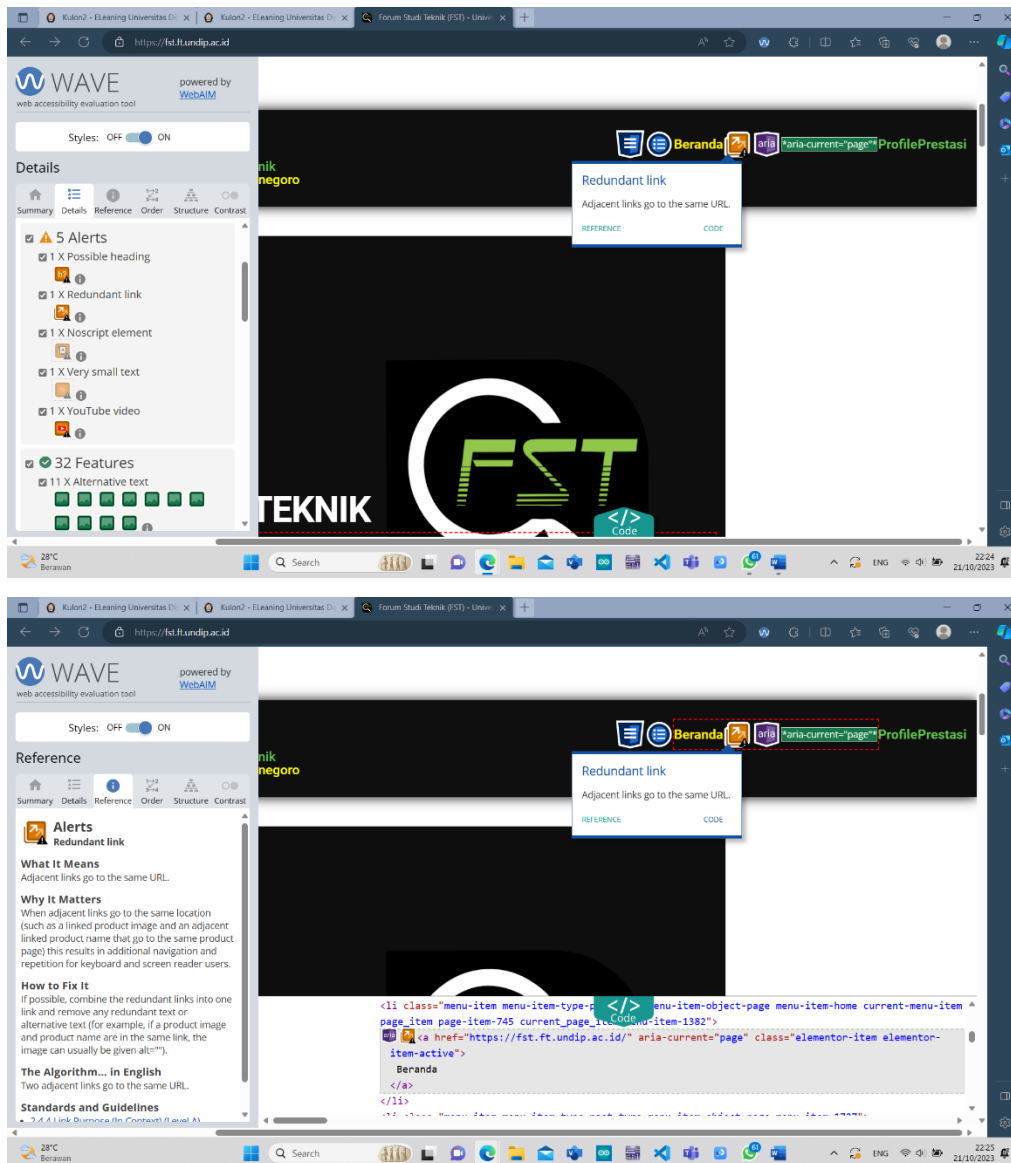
Kulon2 - ELeaning Universitas Di ×
Kulon2 - ELeaning Universitas Di ×
Forum Studi Teknik (FST) - Unive ×
+

https://fst.ft.undip.ac.id

WAVE
web accessibility evaluation tool
powered by WebAIM

Styles: OFF ON

Details

Summary Details Reference Order Structure Contrast

5 Alerts
1 X Possible heading
1 X Redundant link
1 X Noscript element
1 X Very small text
1 X YouTube video

32 Features
11 X Alternative text

nik
negoro

Beranda aria *aria-current="page"* ProfilePrestasi

Redundant link
Adjacent links go to the same URL.
REFERENCE CODE

TEKNIK

FST

Code

28°C
Berawan
Search
ENG
22:24
21/10/2023

Kulon2 - ELeaning Universitas Di ×
Kulon2 - ELeaning Universitas Di ×
Forum Studi Teknik (FST) - Unive ×
+

https://fst.ft.undip.ac.id

WAVE
web accessibility evaluation tool
powered by WebAIM

Styles: OFF ON

Reference

Summary Details Reference Order Structure Contrast

Alerts
Redundant link

What It Means
Adjacent links go to the same URL.

Why It Matters
When adjacent links go to the same location (such as a linked product image and an adjacent linked product name that go to the same product page) this results in additional navigation and repetition for keyboard and screen reader users.

How to Fix It
If possible, combine the redundant links into one link and remove any redundant text or alternative text (for example, if a product image and product name are in the same link, the image can usually be given alt="").

The Algorithm... in English
Two adjacent links go to the same URL.

Standards and Guidelines
2.4.4 Link Purpose (In Context) (Level A)

nik
negoro

Beranda aria *aria-current="page"* ProfilePrestasi

Redundant link
Adjacent links go to the same URL.
REFERENCE CODE

<li class="menu-item menu-item-type-p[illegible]enu-item-object-page menu-item-home current-menu-item page_item page-item-745 current_page_ite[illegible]enu-item-1382">
<a href="https://fst.ft.undip.ac.id/" aria-current="page" class="elementor-item elementor-item-active">
Beranda
</a>
</li>
<li class="menu-item menu-item-type-post_type menu-item-object-page menu-item-1727">

Code

28°C
Berawan
Search
ENG
22:25
21/10/2023